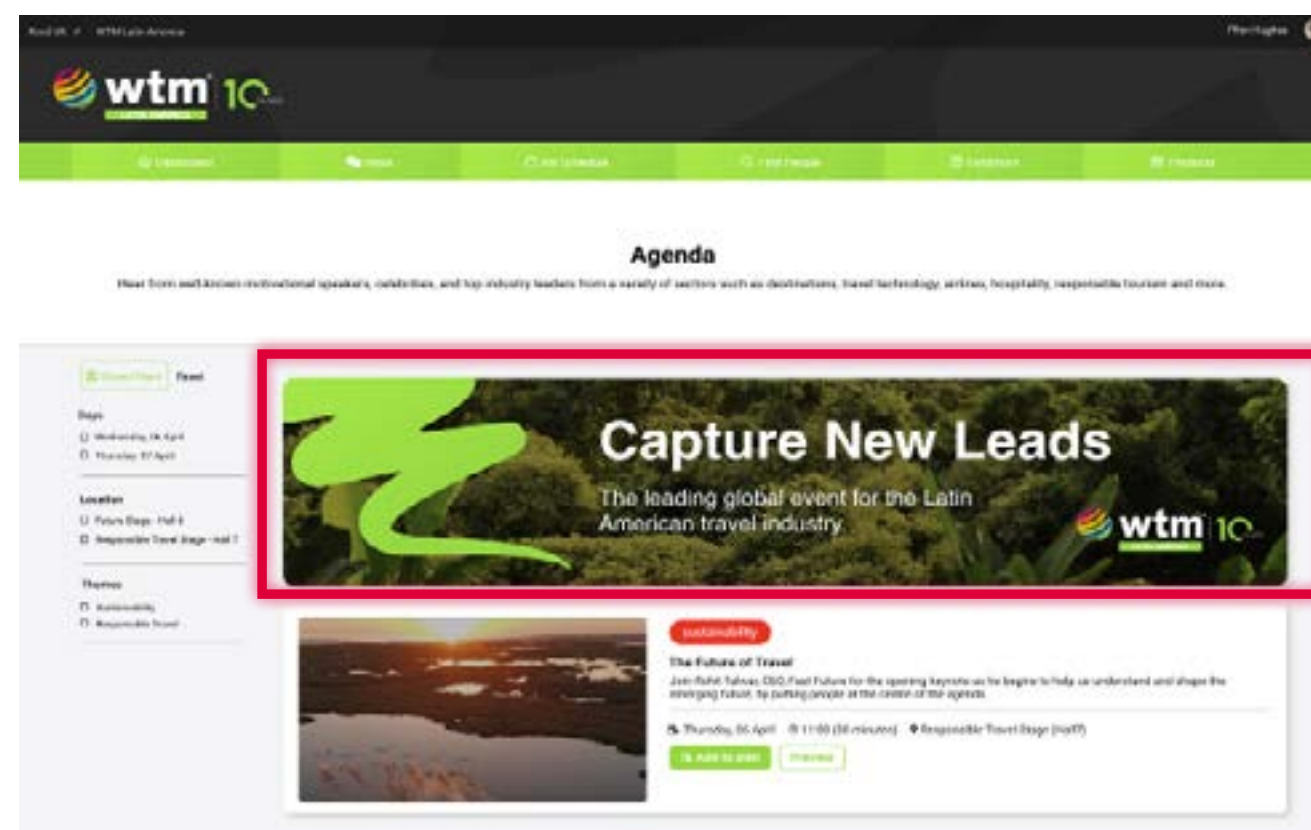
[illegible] WTM Latin America

wtm 10

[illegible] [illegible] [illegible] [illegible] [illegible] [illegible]

Agenda

Hear from well-known motivational speakers, celebrities, and top industry leaders from a variety of sectors such as destinations, travel technology, airlines, hospitality, responsible tourism and more.

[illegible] Reset

Days
Wednesday, 05 April
Thursday, 07 April

Location
Future Stage - Hall 6
Responsible Travel Stage - Hall 7

Themes
Sustainability
Responsible Travel

Capture New Leads

The leading global event for the Latin American travel industry

wtm 10

sustainability

The Future of Travel

Join Rohit Talwar, CEO, Fast Future for the opening keynote as he begins to help us understand and shape the emerging future, by putting people at the centre of the agenda.

Thursday, 06 April 11:00 (30 minutes) Responsible Travel Stage (Hall7)

Add to plan Preview